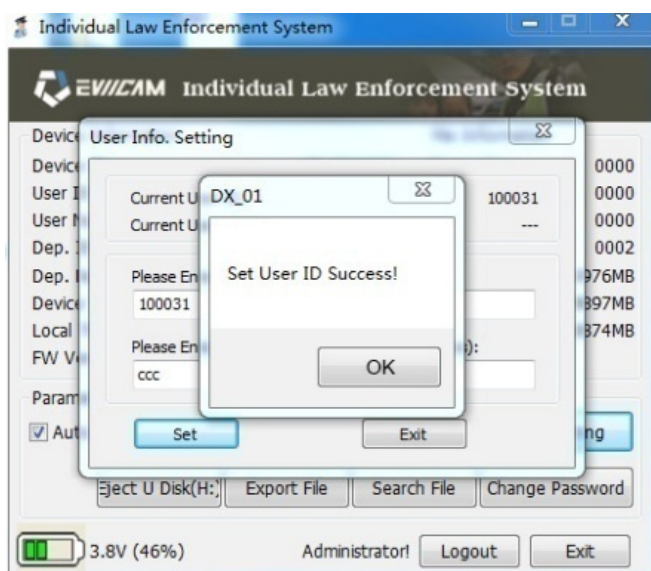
Individual Law Enforcement System

EVIICAM Individual Law Enforcement System

Device
Device
User I
User N
Dep. I
Dep. I
Device
Local
FW V

0000
0000
0000
0002
976MB
897MB
874MB

User Info. Setting

Current U
Current U
100031
---

Please En
100031

Please En
ccc
s):

DX_01

Set User ID Success!

OK

Set
Exit

Param
Aut
ng

Eject U Disk(H:)
Export File
Search File
Change Password

3.8V (46%)
Administrator!
Logout
Exit